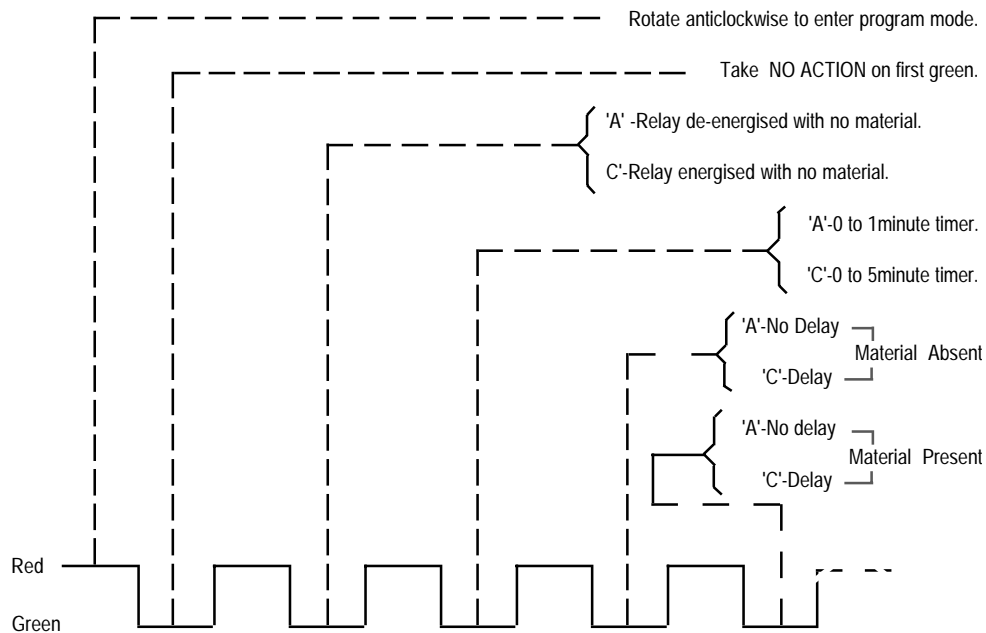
Rotate anticlockwise to enter program mode.

Take NO ACTION on first green.

'A' -Relay de-energised with no material.

C'-Relay energised with no material.

'A'-0 to 1minute timer.

'C'-0 to 5minute timer.

'A'-No Delay

'C'-Delay

Material Absent

'A'-No delay

'C'-Delay

Material Present

Red

Green